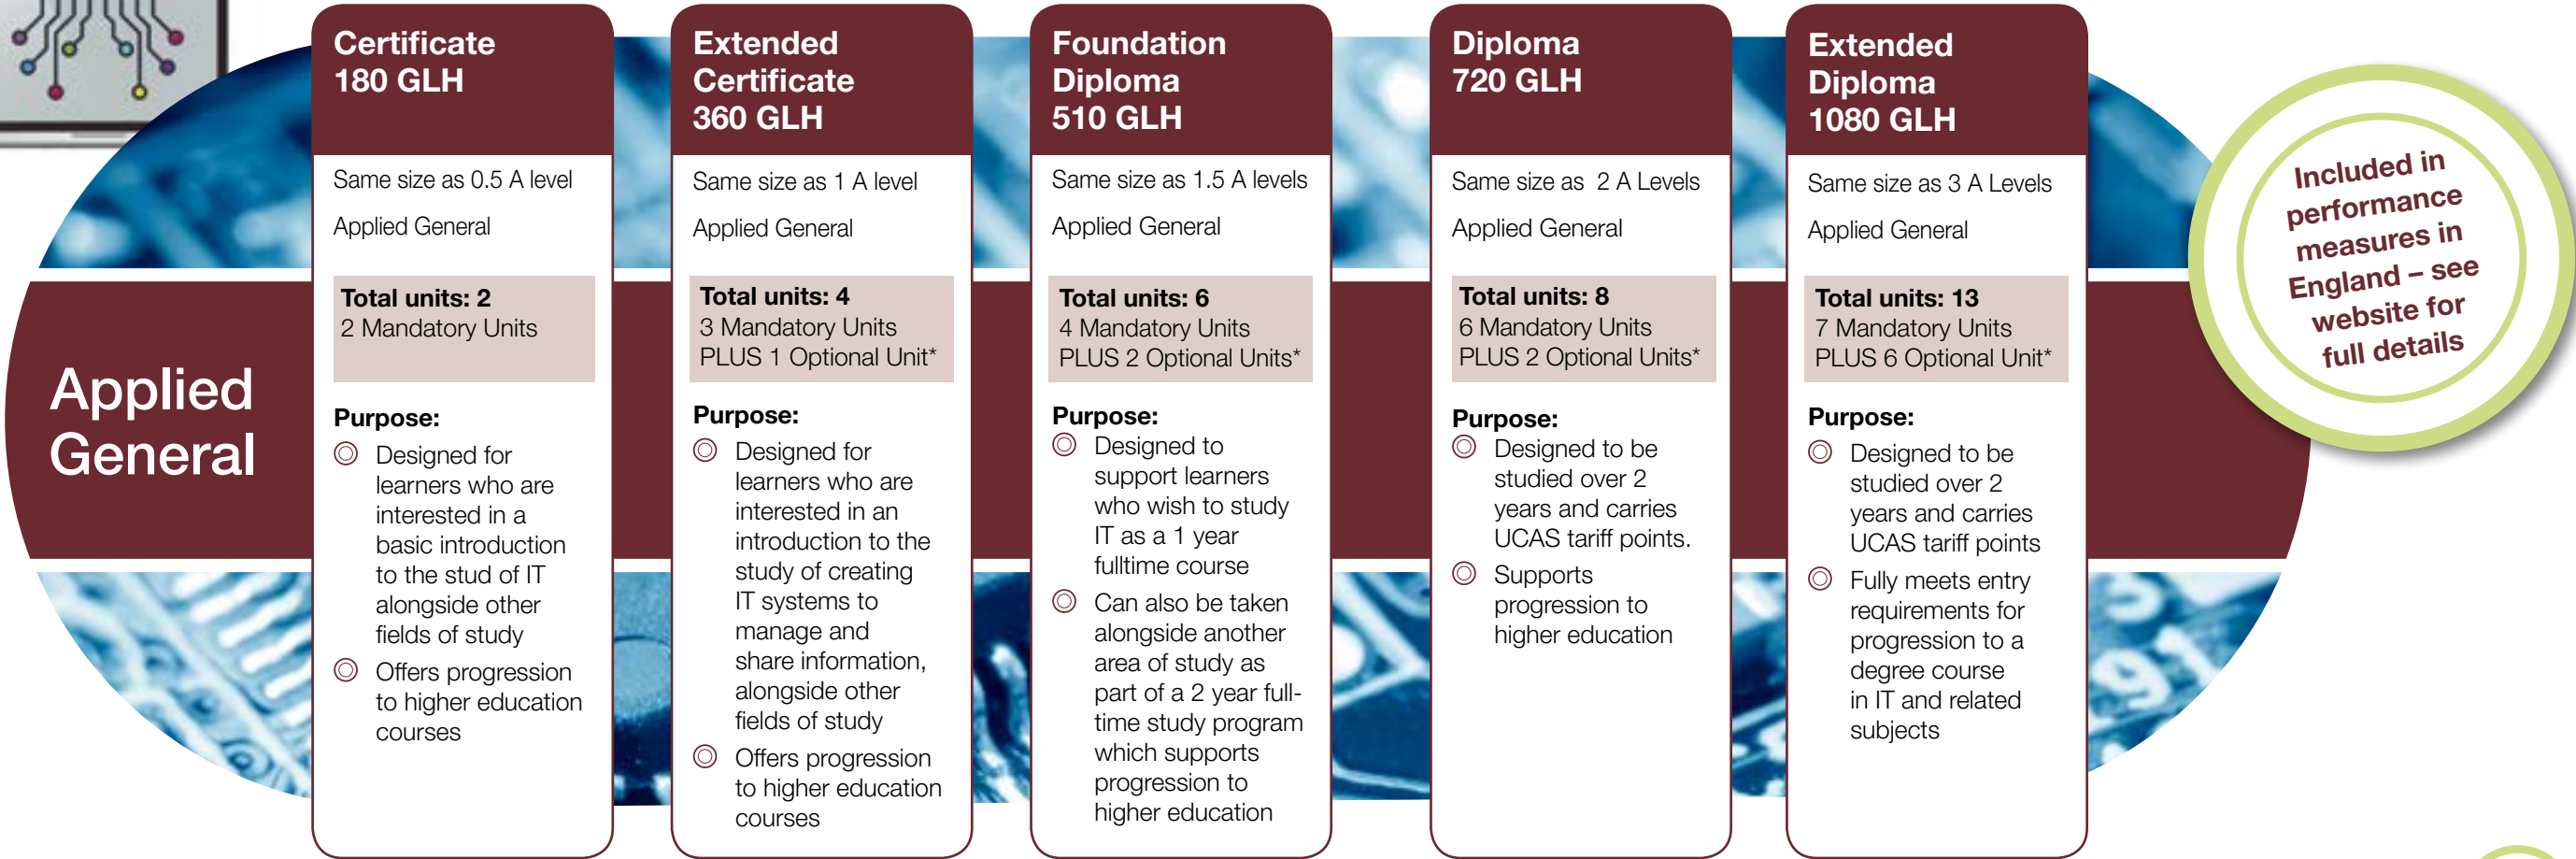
Applied General

Certificate
180 GLH

Same size as 0.5 A level

Applied General

Total units: 2
2 Mandatory Units

Purpose:
Designed for learners who are interested in a basic introduction to the stud of IT alongside other fields of study
Offers progression to higher education courses

Extended Certificate
360 GLH

Same size as 1 A level

Applied General

Total units: 4
3 Mandatory Units
PLUS 1 Optional Unit*

Purpose:
Designed for learners who are interested in an introduction to the study of creating IT systems to manage and share information, alongside other fields of study
Offers progression to higher education courses

Foundation Diploma
510 GLH

Same size as 1.5 A levels

Applied General

Total units: 6
4 Mandatory Units
PLUS 2 Optional Units*

Purpose:
Designed to support learners who wish to study IT as a 1 year fulltime course
Can also be taken alongside another area of study as part of a 2 year full-time study program which supports progression to higher education

Diploma
720 GLH

Same size as 2 A Levels

Applied General

Total units: 8
6 Mandatory Units
PLUS 2 Optional Units*

Purpose:
Designed to be studied over 2 years and carries UCAS tariff points.
Supports progression to higher education

Extended Diploma
1080 GLH

Same size as 3 A Levels

Applied General

Total units: 13
7 Mandatory Units
PLUS 6 Optional Unit*

Purpose:
Designed to be studied over 2 years and carries UCAS tariff points
Fully meets entry requirements for progression to a degree course in IT and related subjects

Included in performance measures in England – see website for full details